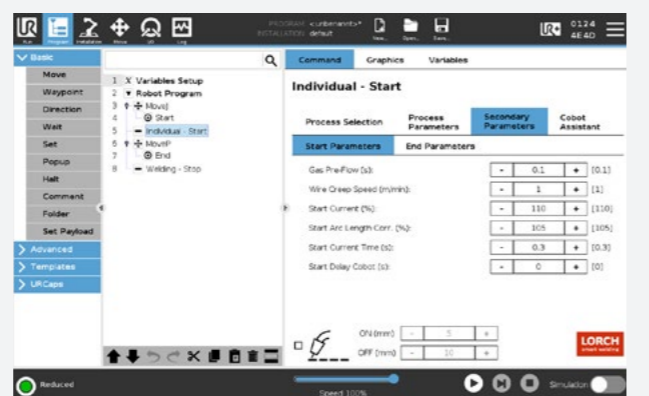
Run Program Installation Move I/O Log
PROGRAM <unnamed>*
INSTALLATION default
New... Open... Save...
0124
4E4D

Basic
Move
Waypoint
Direction
Wait
Set
Popup
Halt
Comment
Folder
Set Payload
Advanced
Templates
URCaps

1 Variables Setup
2 Robot Program
3 MoveJ
4 Start
5 Individual - Start
6 MoveP
7 End
8 Welding - Stop

Command Graphics Variables

Individual - Start

Process Selection
Process Parameters
Secondary Parameters
Cobot Assistant

Start Parameters
End Parameters

| | | | | |
|---|---|---|---|---|
| Gas Pre-Flow [s]: | - | 0.1 | + | [0.1] |
| Wire Creep Speed [m/min]: | - | 1 | + | [1] |
| Start Current [%]: | - | 110 | + | [110] |
| Start Arc Length Corr. [%]: | - | 105 | + | [105] |
| Start Current Time [s]: | - | 0.3 | + | [0.3] |
| Start Delay Cobot [s]: | - | 0 | + | [0] |

ON [mm]: - 5 +
OFF [mm]: - 10 +

LORCH
smart welding

Reduced
Speed 100%
Simulation